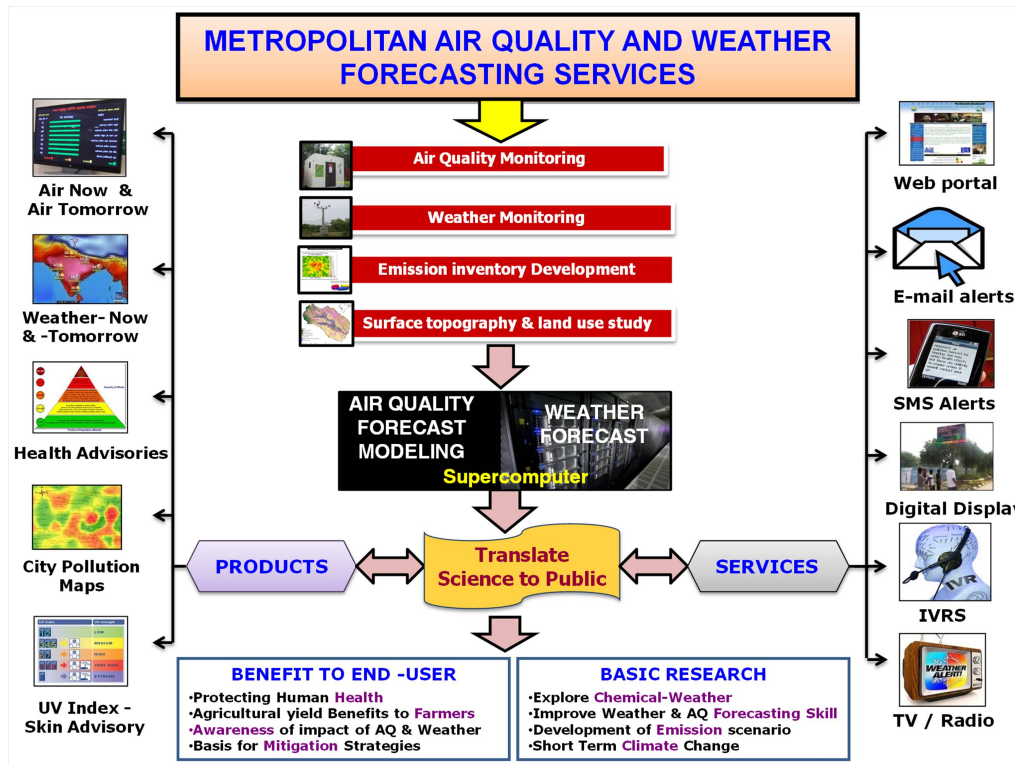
METROPOLITAN AIR QUALITY AND WEATHER FORECASTING SERVICES

Air Quality Monitoring

Weather Monitoring

Emission inventory Development

Surface topography & land use study

AIR QUALITY FORECAST MODELING

WEATHER FORECAST

Supercomputer

PRODUCTS

Translate Science to Public

SERVICES

Air Now & Air Tomorrow

Weather- Now & -Tomorrow

Health Advisories

City Pollution Maps

UV Index - Skin Advisory

Web portal

E-mail alerts

SMS Alerts

Digital Display

IVRS

IVR

TV / Radio

WEATHER ALERT!

BENEFIT TO END -USER

•Protecting Human Health
•Agricultural yield Benefits to Farmers
•Awareness of impact of AQ & Weather
•Basis for Mitigation Strategies

BASIC RESEARCH

•Explore Chemical-Weather
•Improve Weather & AQ Forecasting Skill
•Development of Emission scenario
•Short Term Climate Change